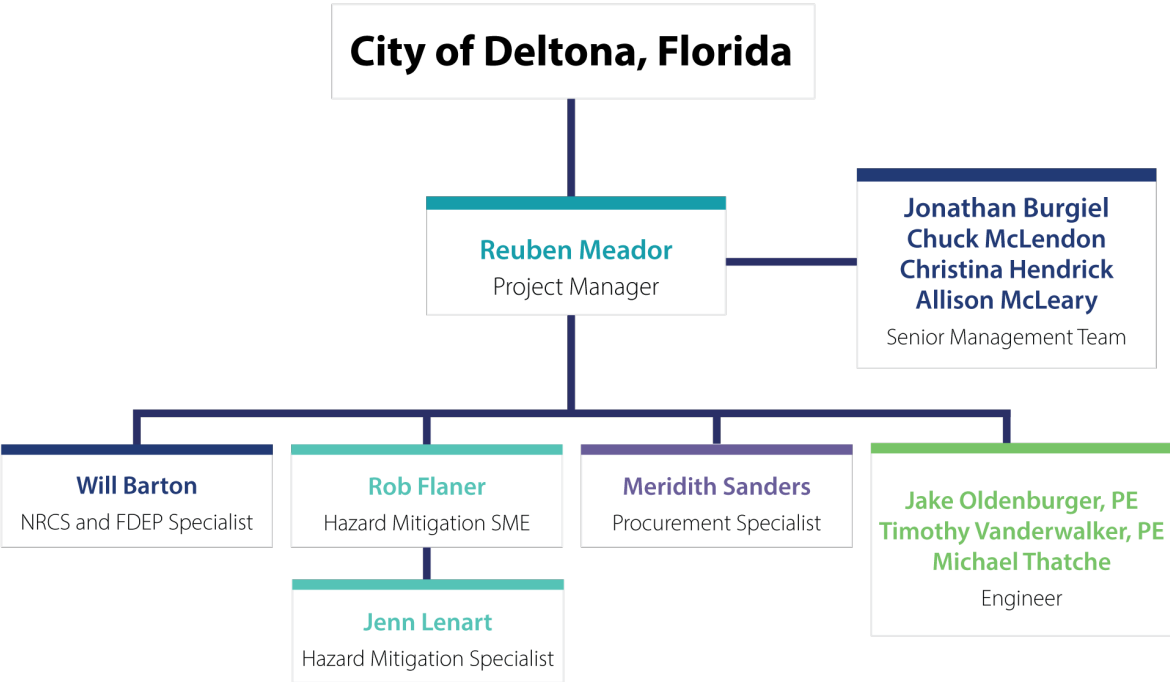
City of Deltona, Florida

Reuben Meador
Project Manager

Jonathan Burgiel
Chuck McLendon
Christina Hendrick
Allison McLeary
Senior Management Team

Will Barton
NRCS and FDEP Specialist

Rob Flaner
Hazard Mitigation SME

Jenn Lenart
Hazard Mitigation Specialist

Meridith Sanders
Procurement Specialist

Jake Oldenburger, PE
Timothy Vanderwalker, PE
Michael Thatche
Engineer